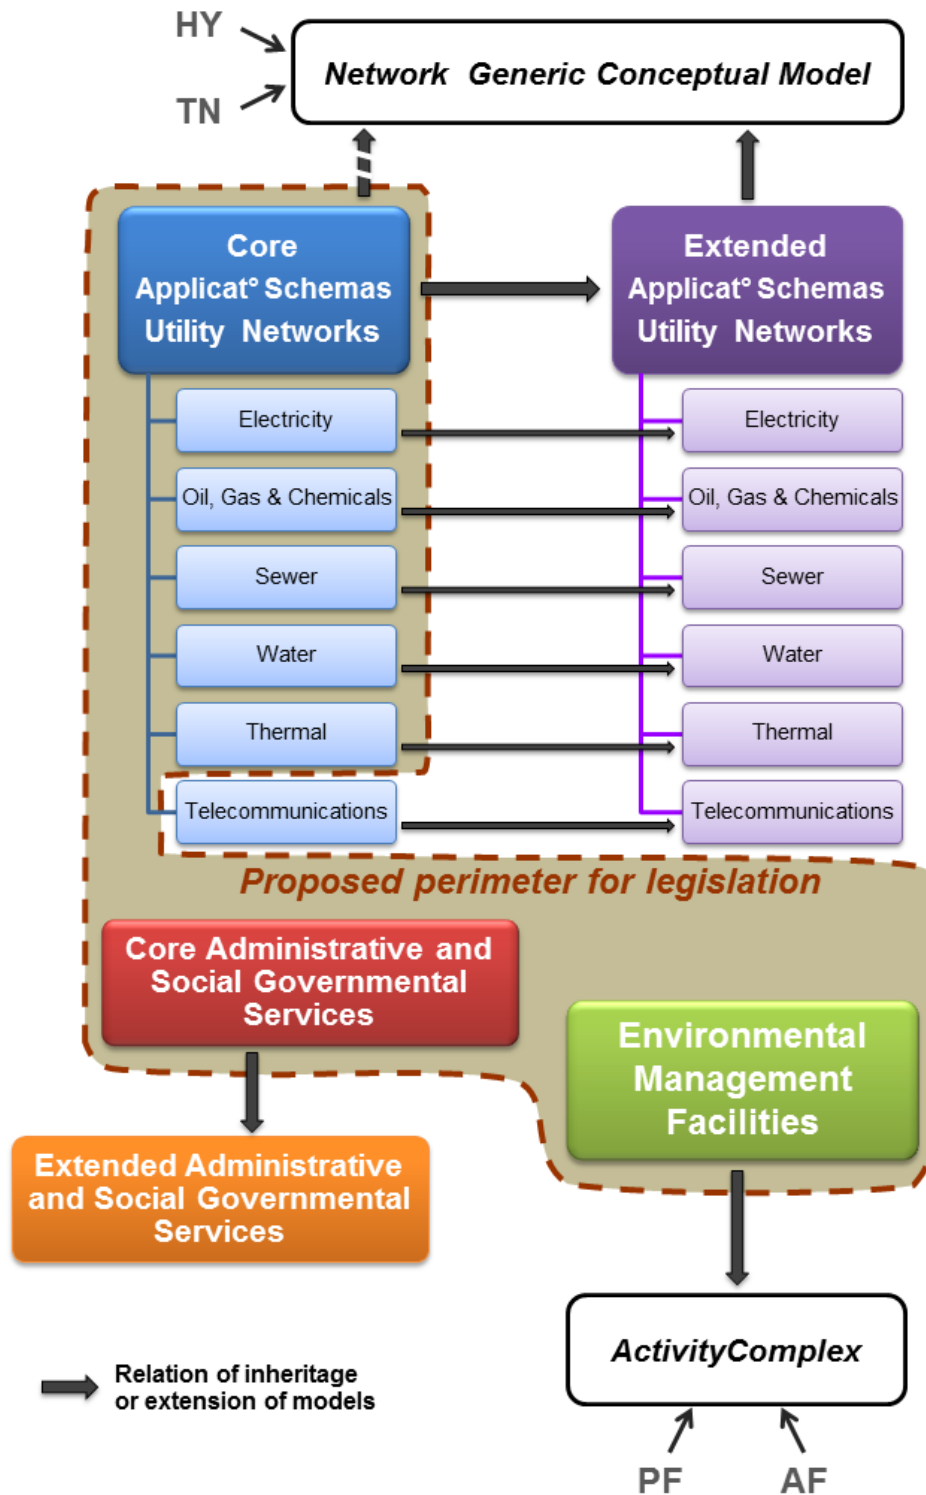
HY

TN

Network Generic Conceptual Model

Core Applicat° Schemas Utility Networks

Extended Applicat° Schemas Utility Networks

Electricity

Oil, Gas & Chemicals

Sewer

Water

Thermal

Telecommunications

Electricity

Oil, Gas & Chemicals

Sewer

Water

Thermal

Telecommunications

Proposed perimeter for legislation

Core Administrative and Social Governmental Services

Environmental Management Facilities

Extended Administrative and Social Governmental Services

ActivityComplex

Relation of inheritage or extension of models

PF

AF